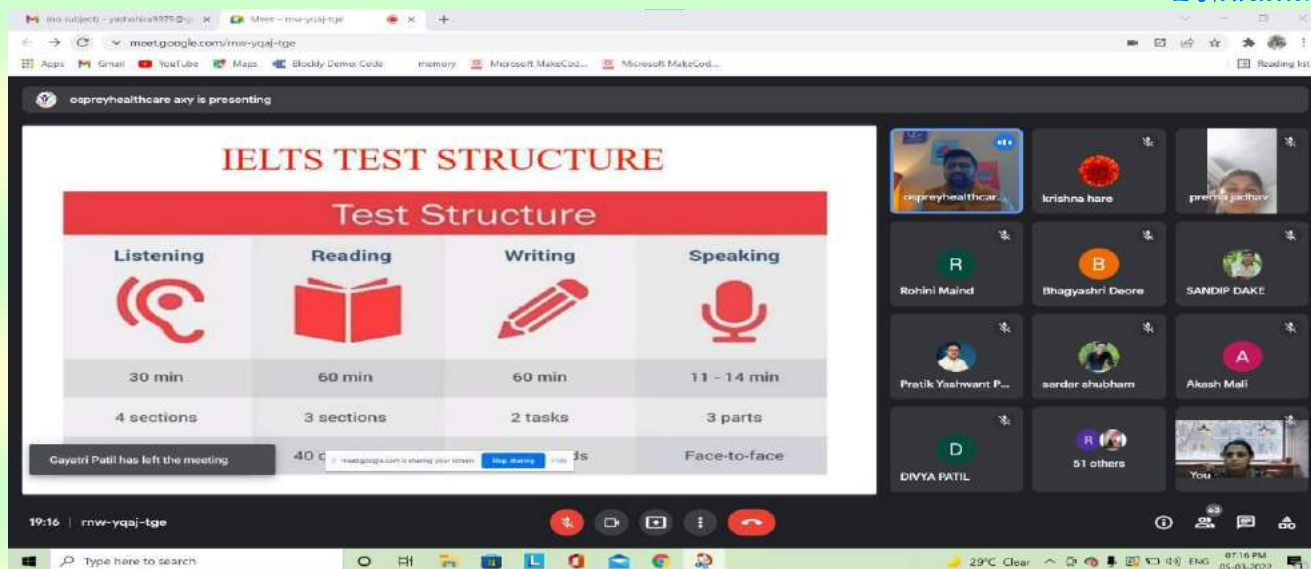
no subject - yashshica9979@g ×   Meet – rnw-yqaj-tge ×   +

meet.google.com/rnw-yqaj-tge

Apps  Gmail  YouTube  Maps  Blockly Demo: Code  memory  Microsoft MakeCod...  Microsoft MakeCod...  Reading list

ospreyhealthcare axy is presenting

IELTS TEST STRUCTURE

Test Structure

| Listening | Reading | Writing | Speaking |
|---|---|---|---|
| 30 min | 60 min | 60 min | 11 - 14 min |
| 4 sections | 3 sections | 2 tasks | 3 parts |
| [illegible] | 40 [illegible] | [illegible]ds | Face-to-face |

Gayatri Patil has left the meeting

meet.google.com is sharing your screen.  Stop sharing  Hide

ospreyhealthcar...
krishna hare
prema jadhav
R
Rohini Maind
B
Bhagyashri Deore
SANDIP DAKE
Pratik Yashwant P...
sardar shubham
A
Akash Mali
D
DIVYA PATIL
R
51 others
You

19:16 | rnw-yqaj-tge

63

Type here to search

29°C Clear  ENG  07:16 PM  05-03-2022